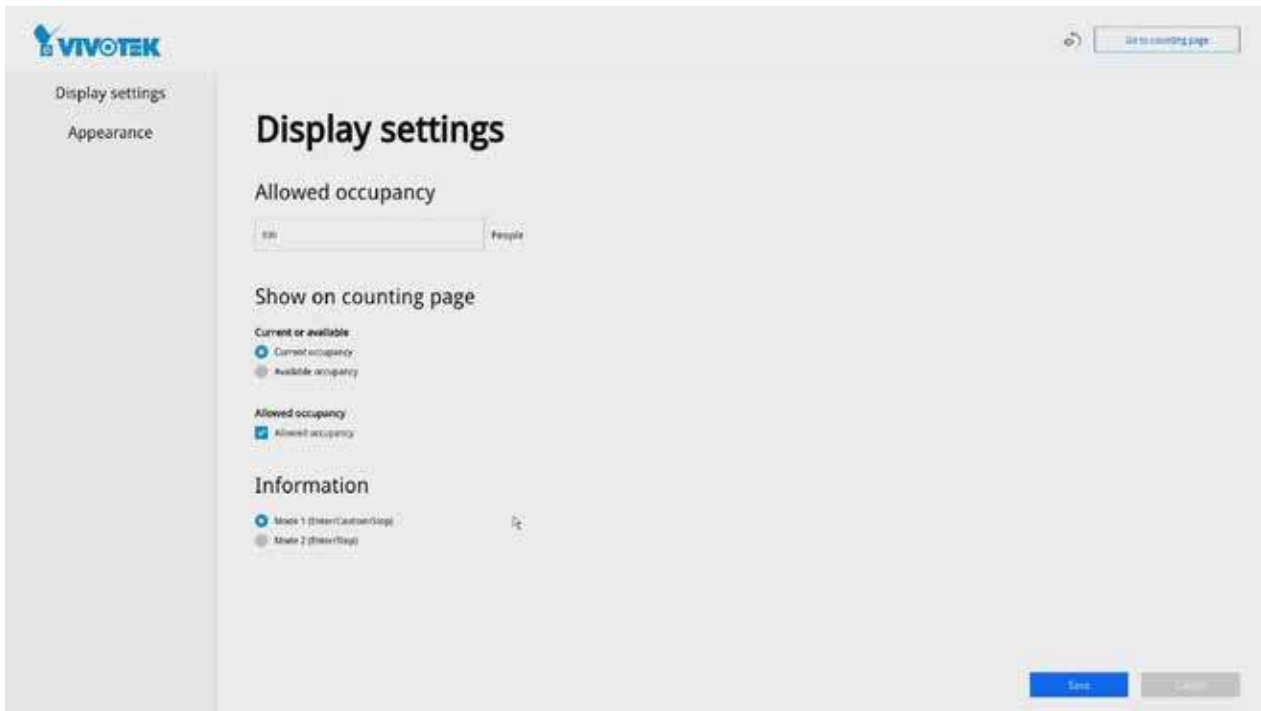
VIVOTEK

Go to counting page

Display settings

Appearance

Display settings

Allowed occupancy

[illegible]

People

Show on counting page

Current or available

Current occupancy

Available occupancy

Allowed occupancy

Allowed occupancy

Information

Mode 1 (Enter/Caution/Stop)

Mode 2 (Enter/Stop)

Save

Cancel